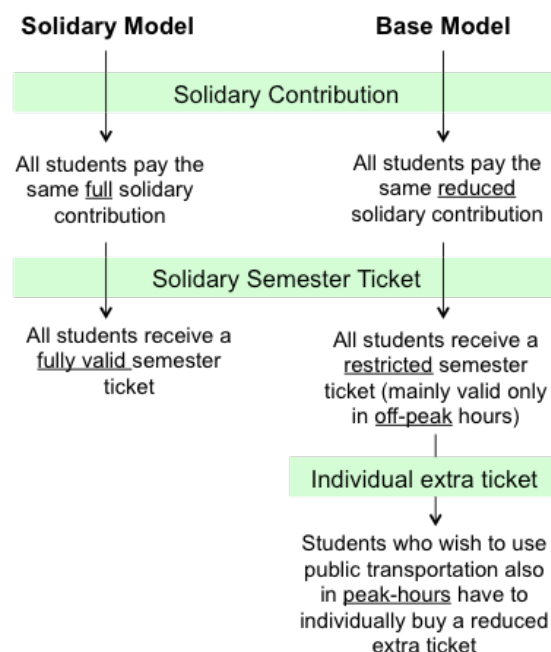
Solidary Model

Base Model

Solidary Contribution

All students pay the same full solidary contribution

All students pay the same reduced solidary contribution

Solidary Semester Ticket

All students receive a fully valid semester ticket

All students receive a restricted semester ticket (mainly valid only in off-peak hours)

Individual extra ticket

Students who wish to use public transportation also in peak-hours have to individually buy a reduced extra ticket